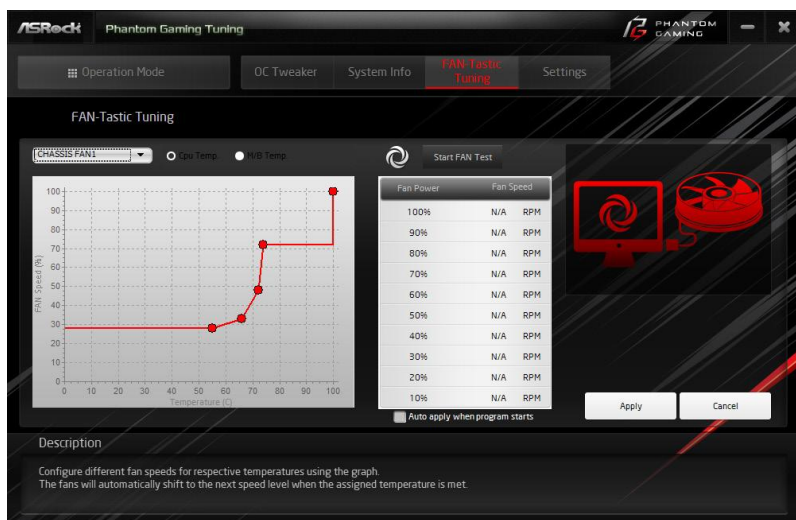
ASRock Phantom Gaming Tuning

PHANTOM GAMING

Operation Mode

OC Tweaker

System Info

FAN-Tastic Tuning

Settings

FAN-Tastic Tuning

CHASSIS FAN1

Cpu Temp

M/B Temp

Start FAN Test

100
90
80
70
60
50
40
30
20
10
0

FAN Speed (%)

0 10 20 30 40 50 60 70 80 90 100

Temperature (C)

| Fan Power | Fan Speed | |
|---|---|---|
| 100% | N/A | RPM |
| 90% | N/A | RPM |
| 80% | N/A | RPM |
| 70% | N/A | RPM |
| 60% | N/A | RPM |
| 50% | N/A | RPM |
| 40% | N/A | RPM |
| 30% | N/A | RPM |
| 20% | N/A | RPM |
| 10% | N/A | RPM |

Auto apply when program starts

Apply

Cancel

Description

Configure different fan speeds for respective temperatures using the graph.
The fans will automatically shift to the next speed level when the assigned temperature is met.